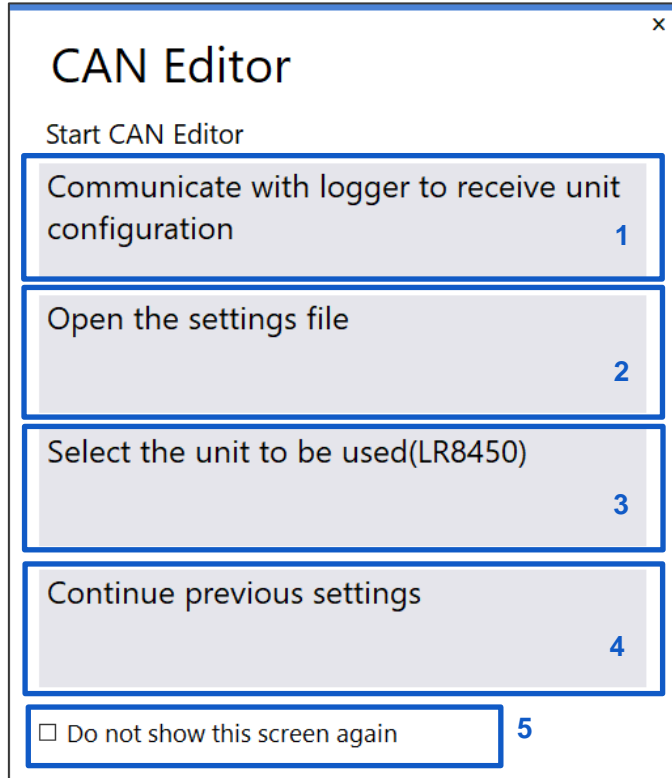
×

CAN Editor

Start CAN Editor

Communicate with logger to receive unit configuration

1

Open the settings file

2

Select the unit to be used(LR8450)

3

Continue previous settings

4

☐ Do not show this screen again

5